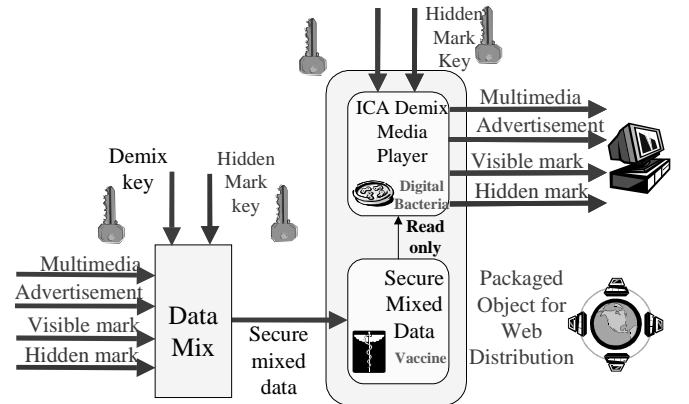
Hidden Mark Key

ICA Demix Media Player

Digital Bacteria

Multimedia

Advertisement

Visible mark

Hidden mark

Demix key

Hidden Mark key

Read only

Multimedia

Advertisement

Visible mark

Hidden mark

Data Mix

Secure mixed data

Secure Mixed Data

Vaccine

Packaged Object for Web Distribution